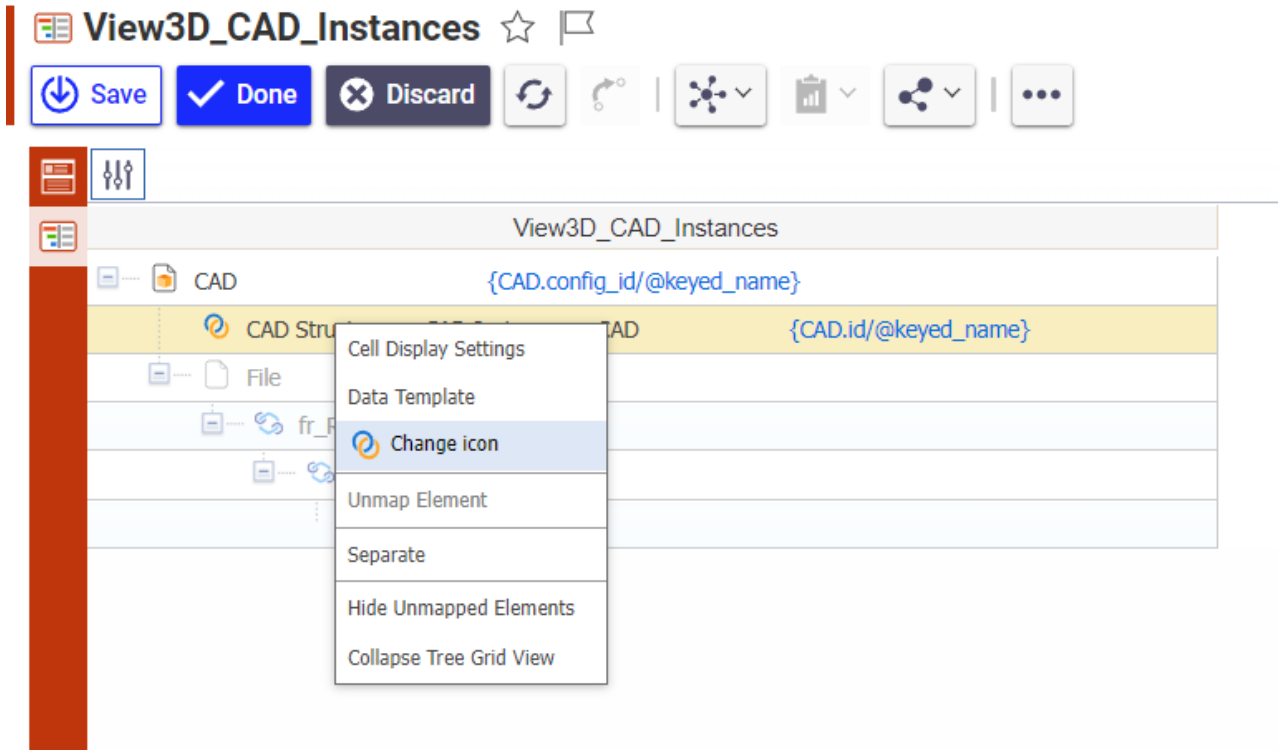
View3D_CAD_Instances

Save
Done
Discard

View3D_CAD_Instances

CAD {CAD.config_id/@keyed_name}

CAD Stru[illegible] CAD {CAD.id/@keyed_name}

File

fr_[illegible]

Cell Display Settings
Data Template
Change icon
Unmap Element
Separate
Hide Unmapped Elements
Collapse Tree Grid View